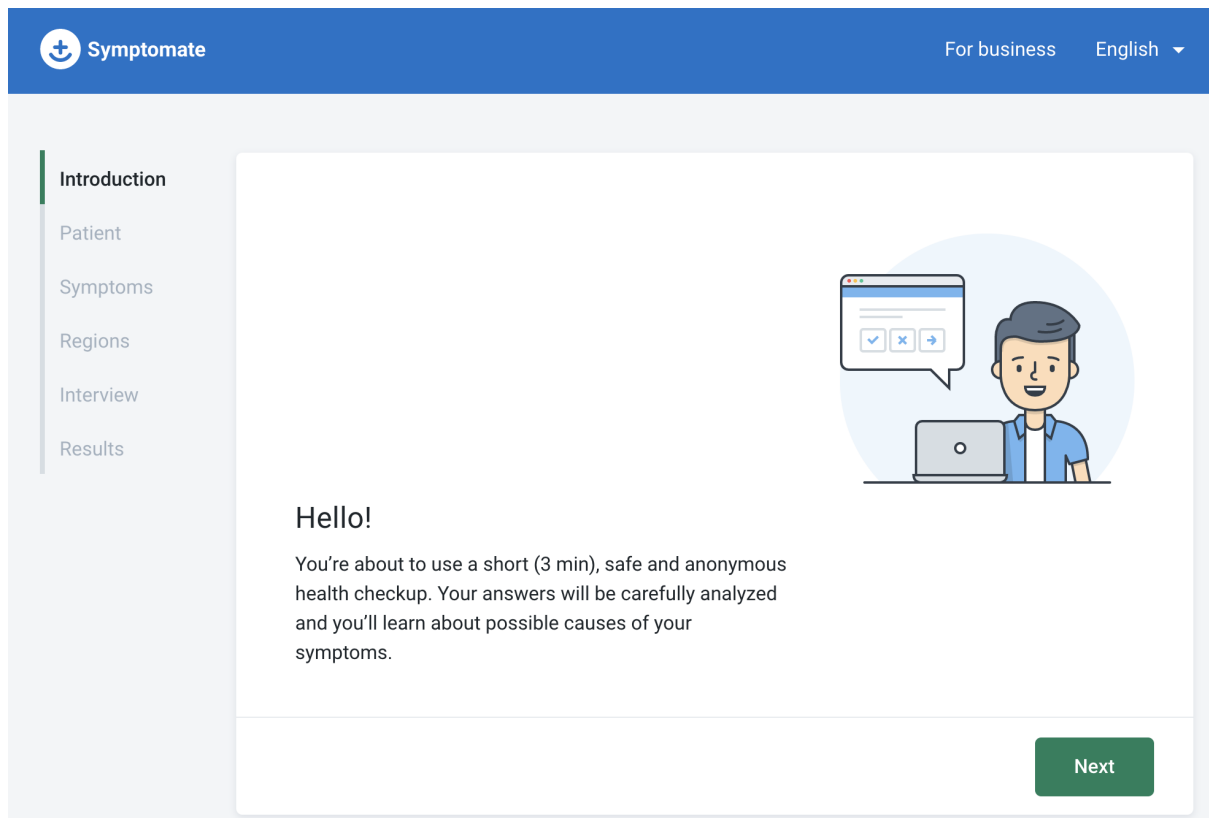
Symptomate

For business English

Introduction
Patient
Symptoms
Regions
Interview
Results

Hello!

You're about to use a short (3 min), safe and anonymous health checkup. Your answers will be carefully analyzed and you'll learn about possible causes of your symptoms.

Next